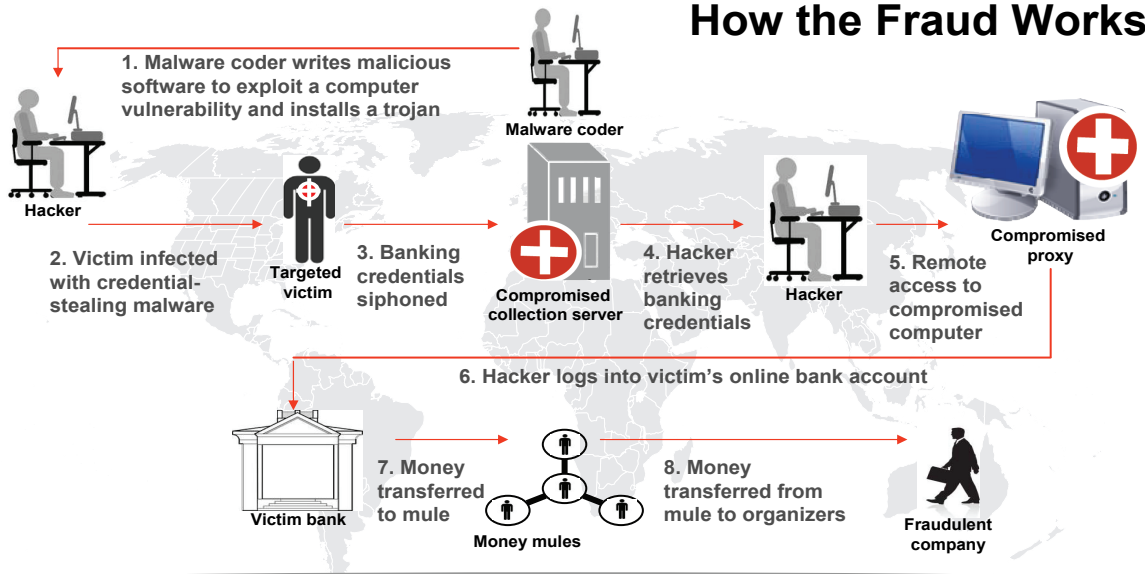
How the Fraud Works

1. Malware coder writes malicious software to exploit a computer vulnerability and installs a trojan

Malware coder

Hacker

2. Victim infected with credential-stealing malware

Targeted victim

3. Banking credentials siphoned

Compromised collection server

4. Hacker retrieves banking credentials

Hacker

5. Remote access to compromised computer

Compromised proxy

6. Hacker logs into victim's online bank account

Victim bank

7. Money transferred to mule

Money mules

8. Money transferred from mule to organizers

Fraudulent company